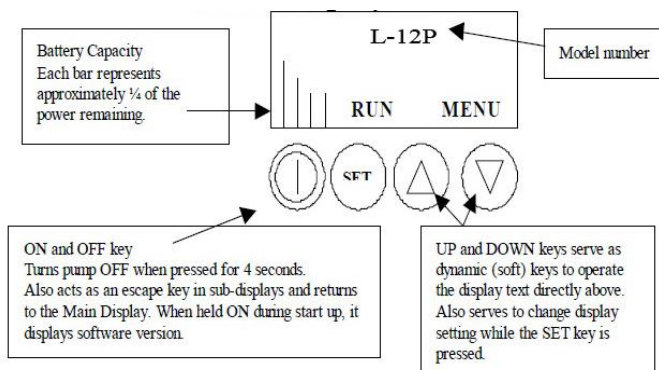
Battery Capacity
Each bar represents approximately ¼ of the power remaining.

L-12P

Model number

RUN MENU

SET

ON and OFF key
Turns pump OFF when pressed for 4 seconds. Also acts as an escape key in sub-displays and returns to the Main Display. When held ON during start up, it displays software version.

UP and DOWN keys serve as dynamic (soft) keys to operate the display text directly above. Also serves to change display setting while the SET key is pressed.